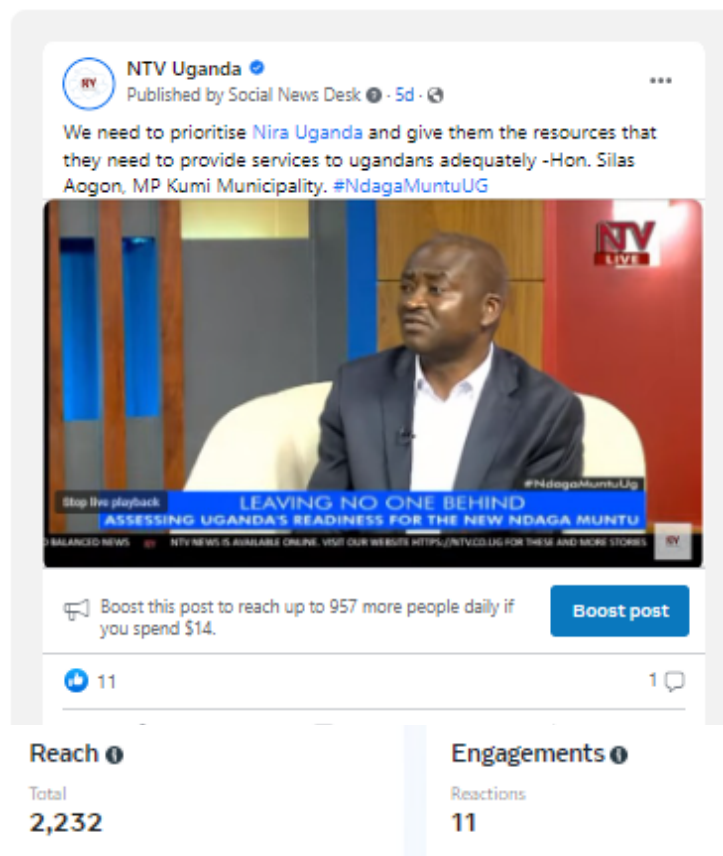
NTV Uganda
Published by Social News Desk · 5d ·

We need to prioritise Nira Uganda and give them the resources that they need to provide services to ugandans adequately -Hon. Silas Aogon, MP Kumi Municipality. #NdagaMuntuUG

NTV LIVE
#NdagaMuntuUg
Stop live playback
LEAVING NO ONE BEHIND
ASSESSING UGANDA'S READINESS FOR THE NEW NDAGA MUNTU
D BALANCED NEWS NTV NEWS IS AVAILABLE ONLINE. VISIT OUR WEBSITE HTTPS://NTV.CO.UG FOR THESE AND MORE STORIES
NTV

Boost this post to reach up to 957 more people daily if you spend $14.
Boost post

11
1

Reach
Total
2,232

Engagements
Reactions
11